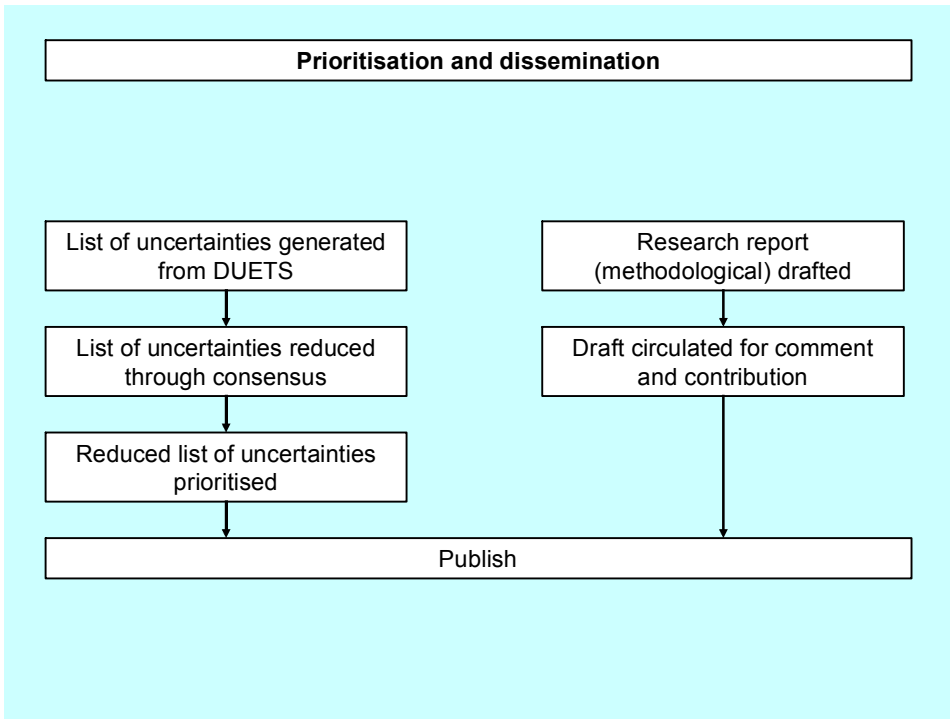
Prioritisation and dissemination

List of uncertainties generated from DUETS

List of uncertainties reduced through consensus

Reduced list of uncertainties prioritised

Research report (methodological) drafted

Draft circulated for comment and contribution

Publish